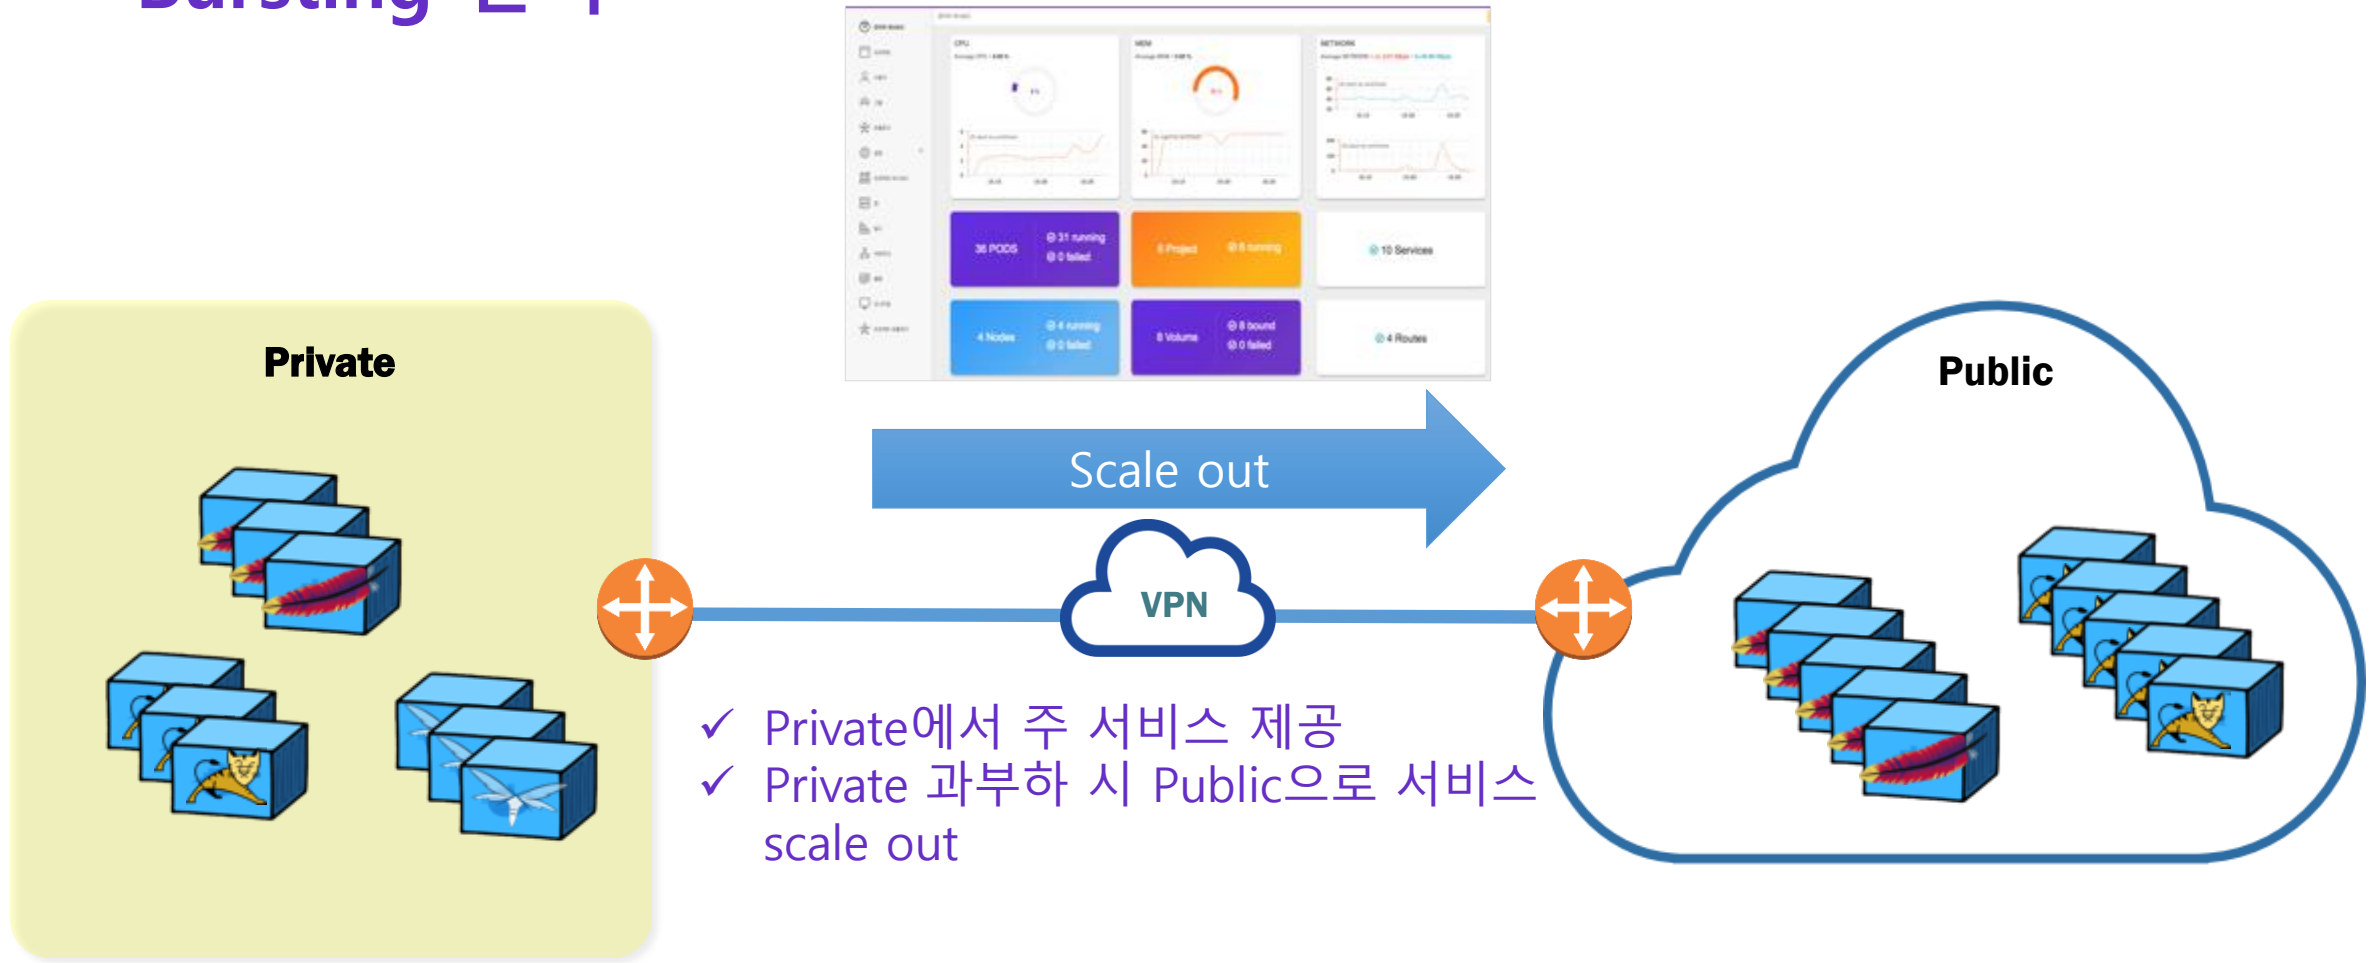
Bursting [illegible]

CPU

MEM

NETWORK

36 PODS

31 running

0 failed

0 Project

0 running

10 Services

4 Nodes

4 running

0 failed

8 Volume

8 bound

0 failed

4 Routes

Private

Scale out

VPN

Public

✓ Private에서 주 서비스 제공
✓ Private 과부하 시 Public으로 서비스 scale out